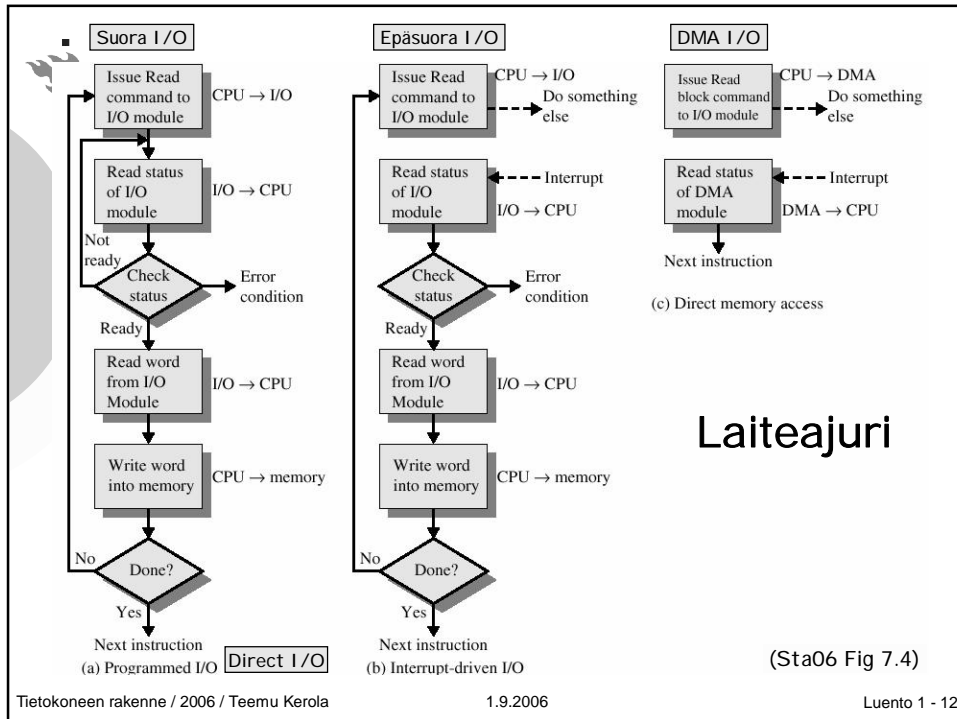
Suora I/O

Issue Read command to I/O module
CPU → I/O

Read status of I/O module
I/O → CPU

Not ready

Check status

Error condition

Ready

Read word from I/O Module
I/O → CPU

Write word into memory
CPU → memory

No

Done?

Yes

Next instruction
(a) Programmed I/O

Direct I/O

Epäsuora I/O

Issue Read command to I/O module
CPU → I/O
Do something else

Read status of I/O module
Interrupt
I/O → CPU

Check status

Error condition

Ready

Read word from I/O Module
I/O → CPU

Write word into memory
CPU → memory

No

Done?

Yes

Next instruction
(b) Interrupt-driven I/O

DMA I/O

Issue Read block command to I/O module
CPU → DMA
Do something else

Read status of DMA module
Interrupt
DMA → CPU

Next instruction

(c) Direct memory access

Laiteajuri

(Sta06 Fig 7.4)

Tietokoneen rakenne / 2006 / Teemu Kerola
1.9.2006
Luento 1 - 12